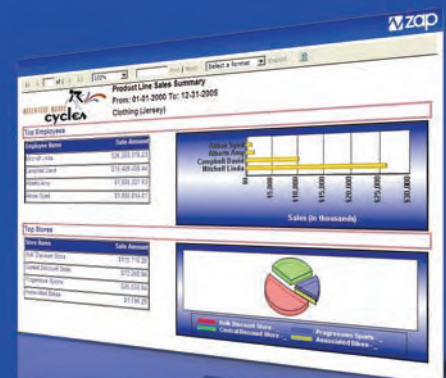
zap

1 of 1 100% Find | Next Select a format Export

ADVENTURE WORKS cycles

Product Line Sales Summary
From: 01-01-2000 To: 12-31-2005
Clothing (Jersey)

Top Employees

| Employee Name | Sales Amount |
|---|---|
| Mitchell Linda | $24,265,378.23 |
| Campbell David | $16,485,436.44 |
| Alberts Amy | $1,068,221.93 |
| Abbas Syed | $1,560,614.61 |

Ahbas Syed
Alberts Amy
Campbell David
Mitchell Linda

$0
$5,000
$10,000
$15,000
$20,000
$25,000
$30,000

Sales (in thousands)

Top Stores

| Store Name | Sale Amount |
|---|---|
| Bulk Discount Store | $115,116.20 |
| Central Discount Store | $72,268.84 |
| Progressive Sports | $35,510.64 |
| Associated Bikes | $17,136.25 |

Bulk Discount Store
Central Discount Store
Progressive Sports
Associated Bikes